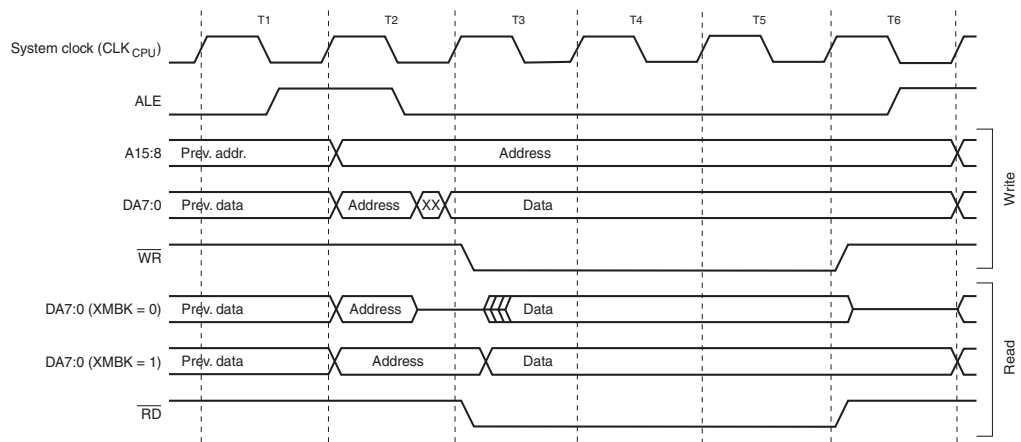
T1
T2
T3
T4
T5
T6

System clock ($CLK_{CPU}$)

ALE

A15:8
Prev. addr.
Address

DA7:0
Prev. data
Address
XX
Data

$\overline{WR}$

Write

DA7:0 (XMBK = 0)
Prev. data
Address
Data

DA7:0 (XMBK = 1)
Prev. data
Address
Data

$\overline{RD}$

Read